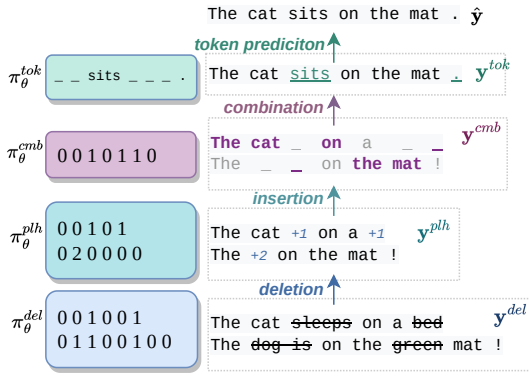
The cat sits on the mat . $\hat{\mathbf{y}}$

token prediciton

$\pi_\theta^{tok}$ _ _ sits _ _ _ .

The cat sits on the mat . $\mathbf{y}^{tok}$

combination

$\pi_\theta^{cmb}$ 0 0 1 0 1 1 0

The cat _ on a _ _ $\mathbf{y}^{cmb}$
The _ _ on the mat !

insertion

$\pi_\theta^{plh}$ 0 0 1 0 1
0 2 0 0 0 0

The cat +1 on a +1 $\mathbf{y}^{plh}$
The +2 on the mat !

deletion

$\pi_\theta^{del}$ 0 0 1 0 0 1
0 1 1 0 0 1 0 0

The cat sleeps on a bed $\mathbf{y}^{del}$
The dog is on the green mat !